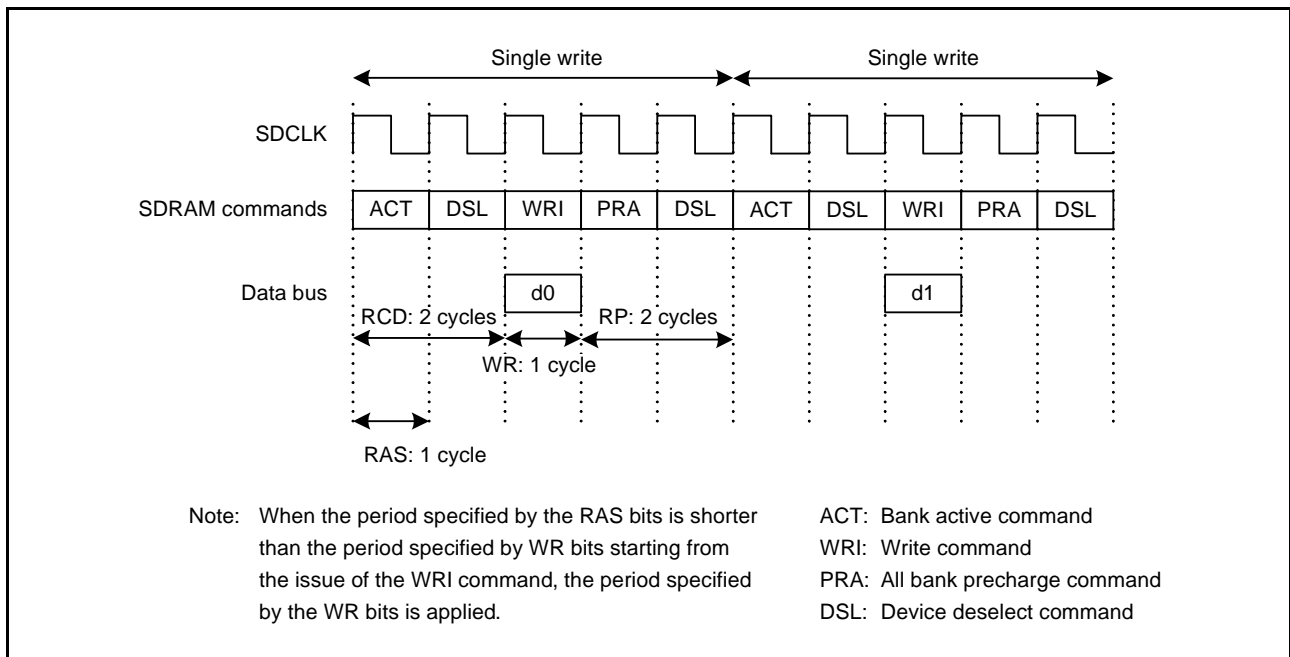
Single write

Single write

SDCLK

SDRAM commands

| ACT | DSL | WRI | PRA | DSL | ACT | DSL | WRI | PRA | DSL |
|---|---|---|---|---|---|---|---|---|---|

Data bus

d0

d1

RCD: 2 cycles

RP: 2 cycles

WR: 1 cycle

RAS: 1 cycle

Note: When the period specified by the RAS bits is shorter than the period specified by WR bits starting from the issue of the WRI command, the period specified by the WR bits is applied.

ACT: Bank active command
WRI: Write command
PRA: All bank precharge command
DSL: Device deselect command